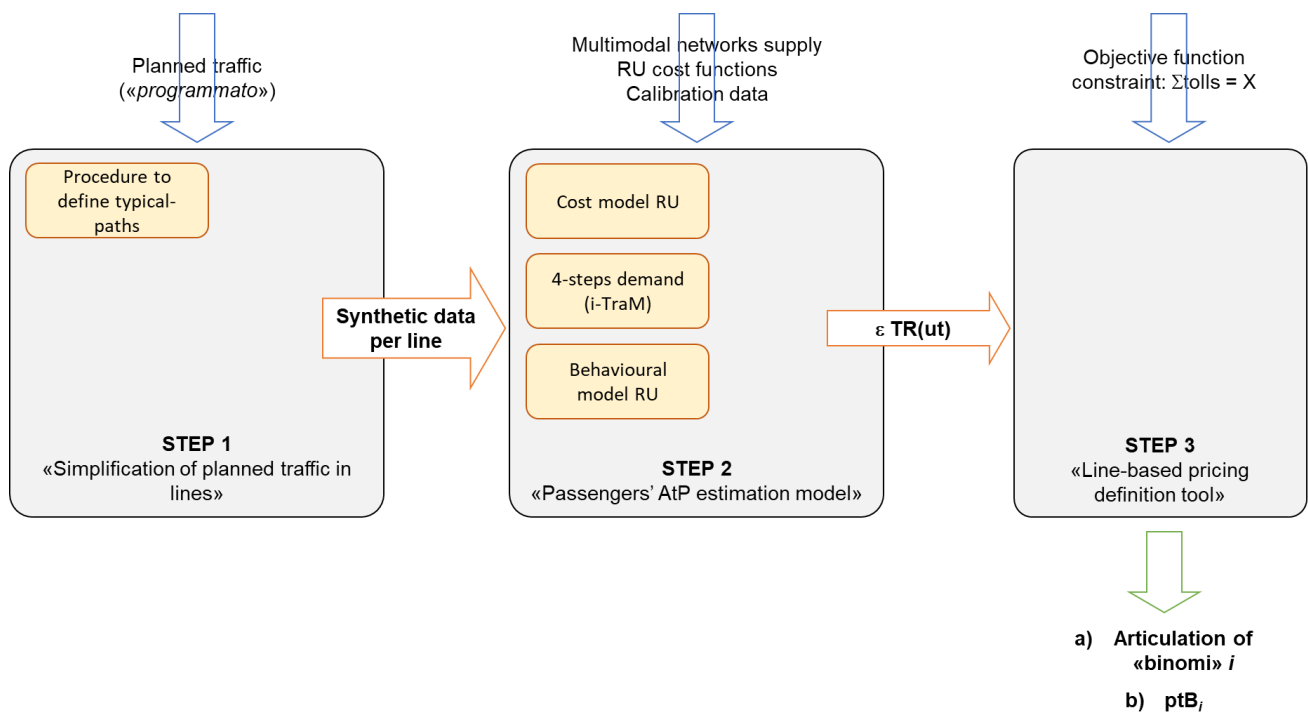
Planned traffic
(«programmato»)

Procedure to define typical-paths

STEP 1
«Simplification of planned traffic in lines»

Synthetic data per line

Multimodal networks supply
RU cost functions
Calibration data

Cost model RU

4-steps demand (i-TraM)

Behavioural model RU

STEP 2
«Passengers' AtP estimation model»

ε TR(ut)

Objective function
constraint: Σtolls = X

STEP 3
«Line-based pricing definition tool»

a) Articulation of «binomi» i

b) ptB$_i$